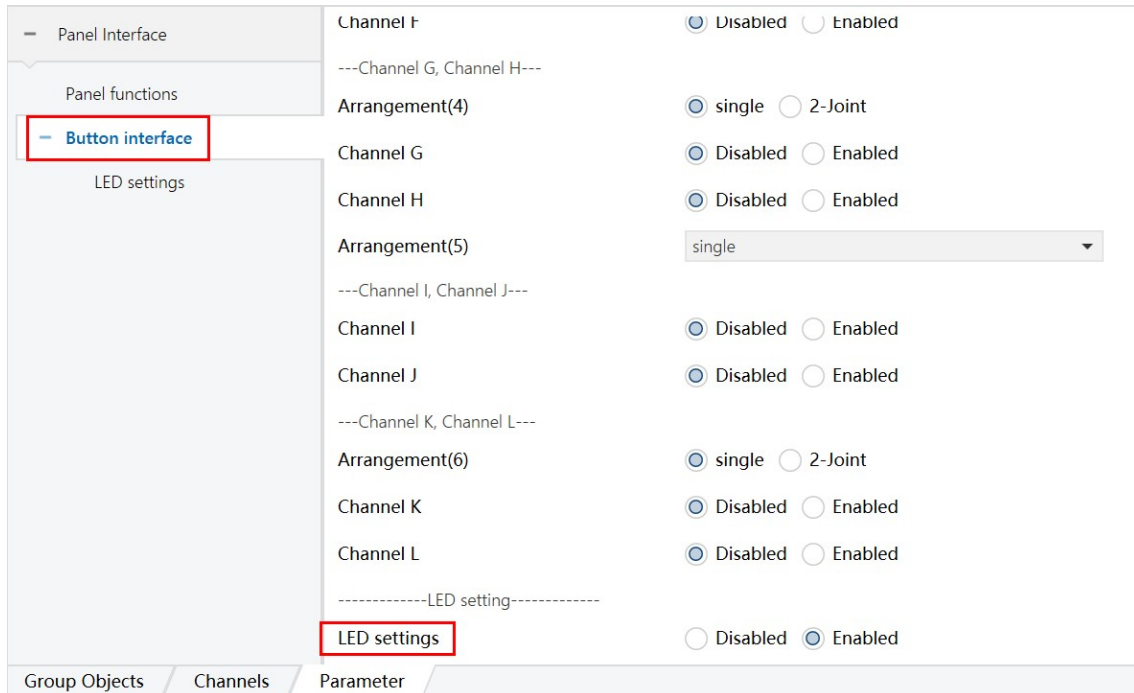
− Panel Interface

Panel functions

− Button interface

LED settings

Channel F ◉ Disabled ○ Enabled

---Channel G, Channel H---

Arrangement(4) ◉ single ○ 2-Joint

Channel G ◉ Disabled ○ Enabled

Channel H ◉ Disabled ○ Enabled

Arrangement(5) single

---Channel I, Channel J---

Channel I ◉ Disabled ○ Enabled

Channel J ◉ Disabled ○ Enabled

---Channel K, Channel L---

Arrangement(6) ◉ single ○ 2-Joint

Channel K ◉ Disabled ○ Enabled

Channel L ◉ Disabled ○ Enabled

-------------LED setting-------------

LED settings ○ Disabled ◉ Enabled

Group Objects Channels Parameter